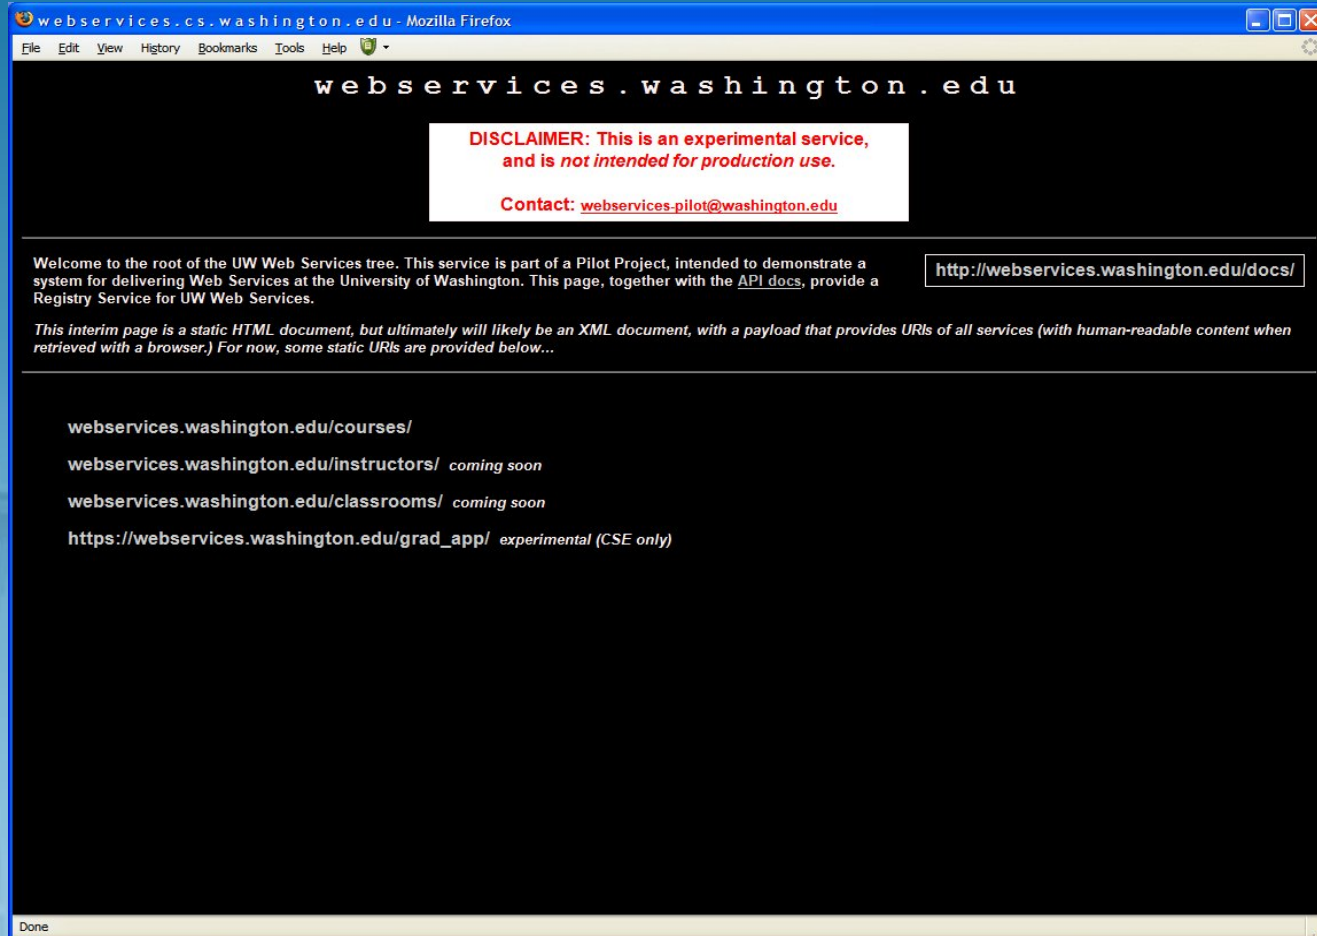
webservices.cs.washington.edu - Mozilla Firefox

File Edit View History Bookmarks Tools Help

webservices.washington.edu

DISCLAIMER: This is an experimental service, and is not intended for production use.

Contact: webservices-pilot@washington.edu

Welcome to the root of the UW Web Services tree. This service is part of a Pilot Project, intended to demonstrate a system for delivering Web Services at the University of Washington. This page, together with the API docs, provide a Registry Service for UW Web Services.

http://webservices.washington.edu/docs/

This interim page is a static HTML document, but ultimately will likely be an XML document, with a payload that provides URIs of all services (with human-readable content when retrieved with a browser.) For now, some static URIs are provided below...

webservices.washington.edu/courses/

webservices.washington.edu/instructors/ coming soon

webservices.washington.edu/classrooms/ coming soon

https://webservices.washington.edu/grad_app/ experimental (CSE only)

Done